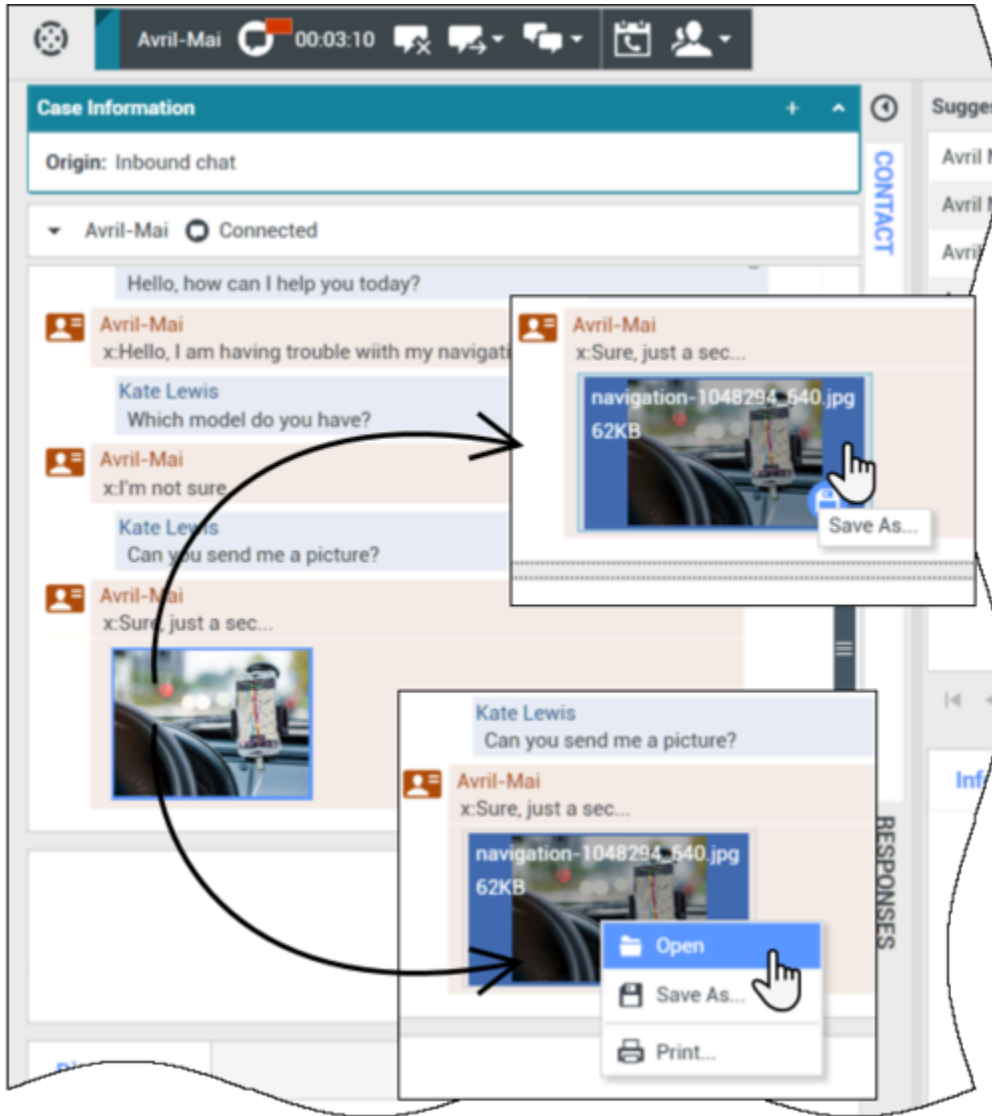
Avril-Mai 00:03:10

Case Information

Origin: Inbound chat

CONTACT

Sugges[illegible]

Avril M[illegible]

Avril M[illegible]

Avril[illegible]

Avril-Mai Connected

Hello, how can I help you today?

Avril-Mai
x:Hello, I am having trouble wiith my navigat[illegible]

Kate Lewis
Which model do you have?

Avril-Mai
x:I'm not sure

Kate Lewis
Can you send me a picture?

Avril-Mai
x:Sure, just a sec...

Avril-Mai
x:Sure, just a sec...

navigation-1048294_640.jpg
62KB

Save As...

Kate Lewis
Can you send me a picture?

Avril-Mai
x:Sure, just a sec...

navigation-1048294_640.jpg
62KB

Open

Save As...

Print...

RESPONSES

Inf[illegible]